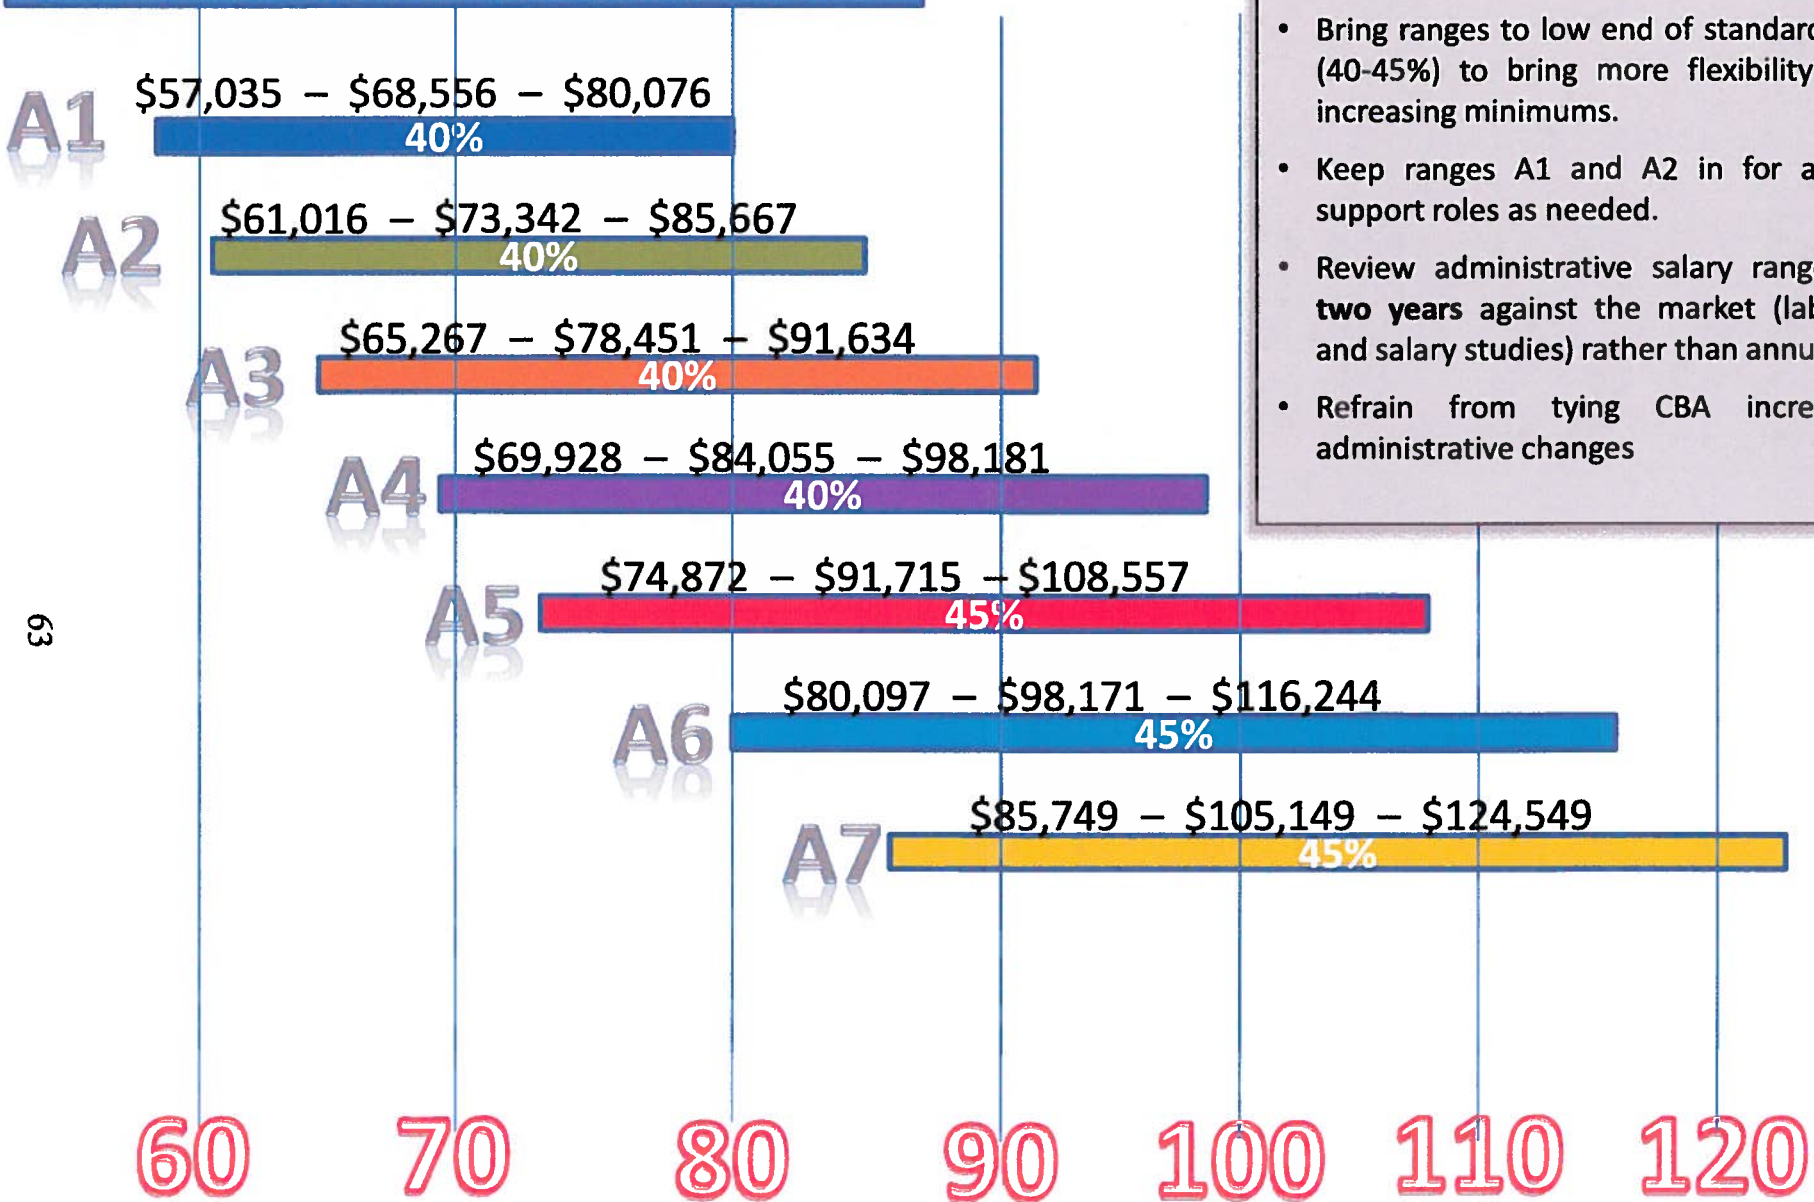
A1 $57,035 – $68,556 – $80,076
40%

A2 $61,016 – $73,342 – $85,667
40%

A3 $65,267 – $78,451 – $91,634
40%

A4 $69,928 – $84,055 – $98,181
40%

A5 $74,872 – $91,715 – $108,557
45%

A6 $80,097 – $98,171 – $116,244
45%

A7 $85,749 – $105,149 – $124,549
45%

63

60 70 80 90 100 110 120

• Bring ranges to low end of standar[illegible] (40-45%) to bring more flexibility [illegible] increasing minimums.

• Keep ranges A1 and A2 in for a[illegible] support roles as needed.

• Review administrative salary rang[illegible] **two years** against the market (la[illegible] and salary studies) rather than annu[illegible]

• Refrain from tying CBA incre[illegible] administrative changes